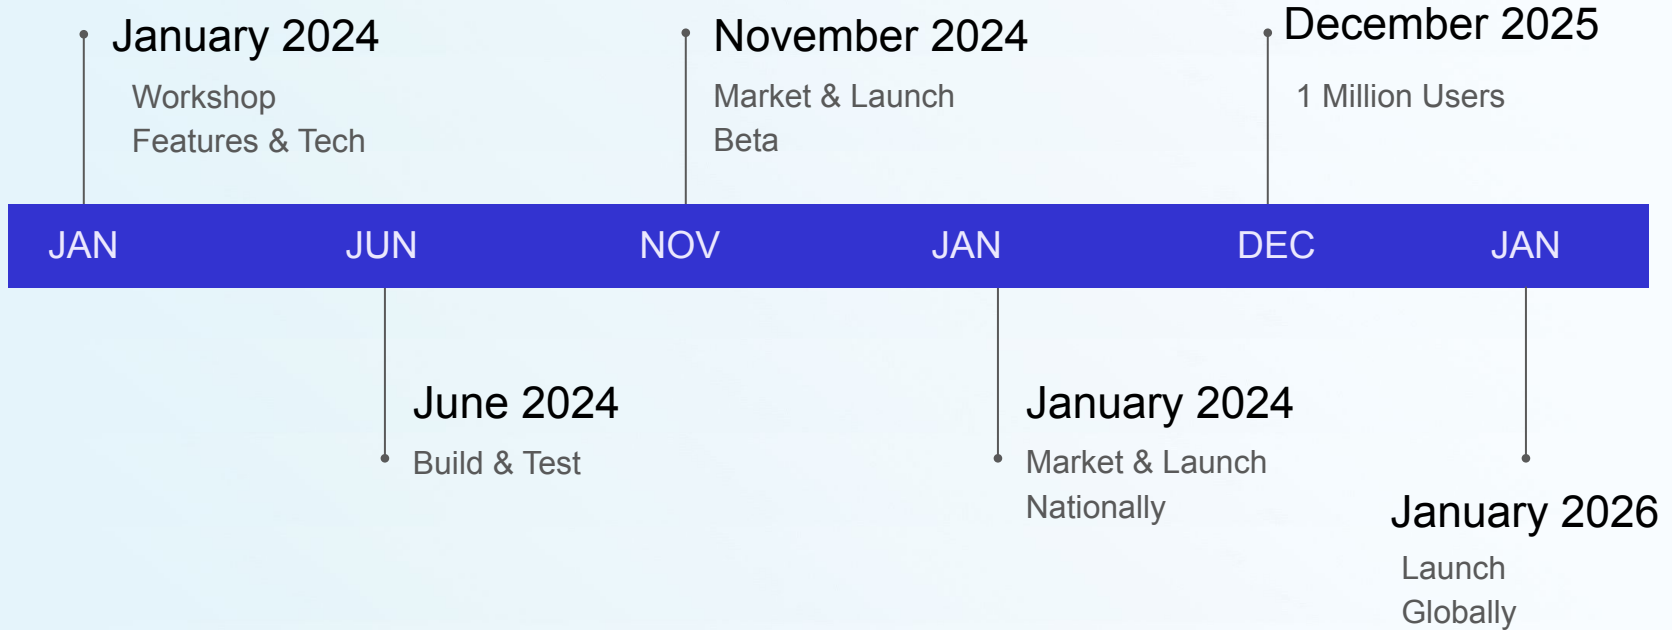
January 2024
Workshop
Features & Tech

November 2024
Market & Launch
Beta

December 2025
1 Million Users

JAN JUN NOV JAN DEC JAN

June 2024
Build & Test

January 2024
Market & Launch
Nationally

January 2026
Launch
Globally